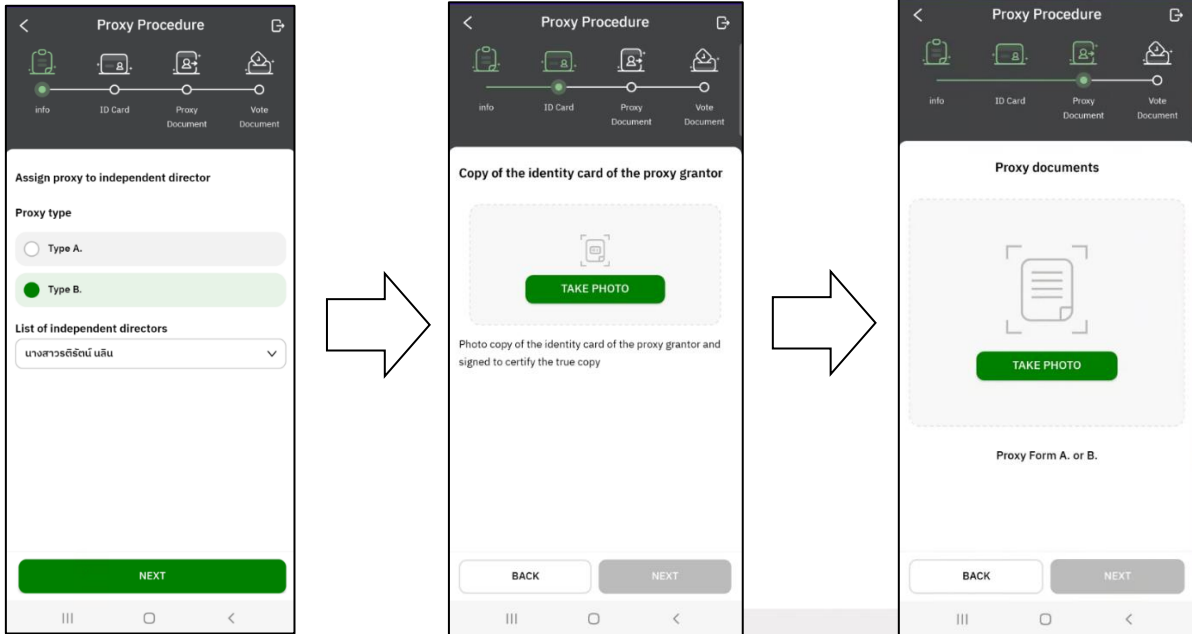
Proxy Procedure

info
ID Card
Proxy Document
Vote Document

Assign proxy to independent director

Proxy type

Type A.

Type B.

List of independent directors

นางสาวรติรัตน์ นลิน

NEXT

Proxy Procedure

info
ID Card
Proxy Document
Vote Document

Copy of the identity card of the proxy grantor

TAKE PHOTO

Photo copy of the identity card of the proxy grantor and signed to certify the true copy

BACK
NEXT

Proxy Procedure

info
ID Card
Proxy Document
Vote Document

Proxy documents

TAKE PHOTO

Proxy Form A. or B.

BACK
NEXT